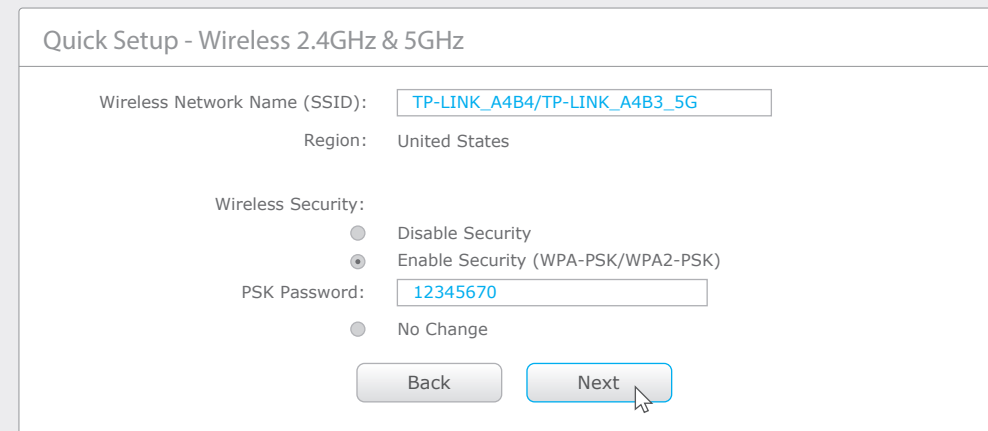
Quick Setup - Wireless 2.4GHz & 5GHz

Wireless Network Name (SSID): TP-LINK_A4B4/TP-LINK_A4B3_5G

Region: United States

Wireless Security:

Disable Security

Enable Security (WPA-PSK/WPA2-PSK)

PSK Password: 12345670

No Change

Back

Next